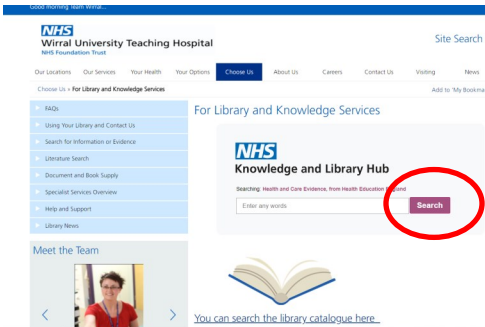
Good morning team Wirral...

NHS
Wirral University Teaching Hospital
NHS Foundation Trust

Site Search

Our Locations Our Services Your Health Your Options Choose Us About Us Careers Contact Us Visiting News

Choose Us » For Library and Knowledge Services

Add to 'My Bookma

FAQs
Using Your Library and Contact Us
Search for Information or Evidence
Literature Search
Document and Book Supply
Specialist Services Overview
Help and Support
Library News

Meet the Team

For Library and Knowledge Services

NHS
Knowledge and Library Hub
Searching: Health and Care Evidence, from Health Education England

Enter any words
Search

You can search the library catalogue here